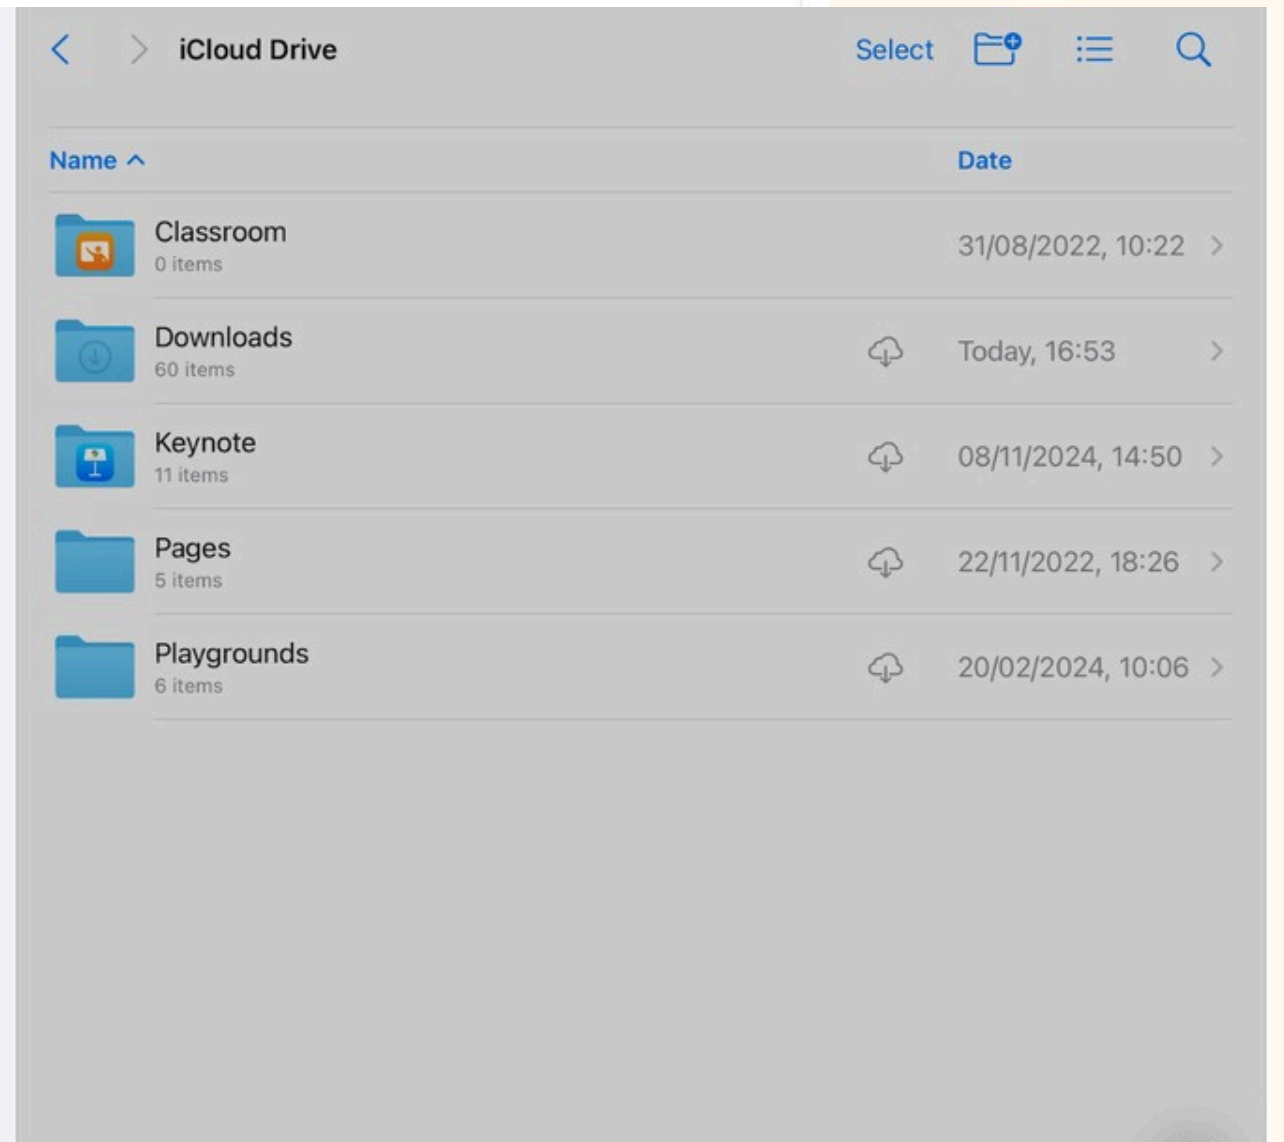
iCloud Drive

Select

Name ^

Date

| | |
|---|---|
| Classroom<br>0 items | 31/08/2022, 10:22 |
| Downloads<br>60 items | Today, 16:53 |
| Keynote<br>11 items | 08/11/2024, 14:50 |
| Pages<br>5 items | 22/11/2022, 18:26 |
| Playgrounds<br>6 items | 20/02/2024, 10:06 |